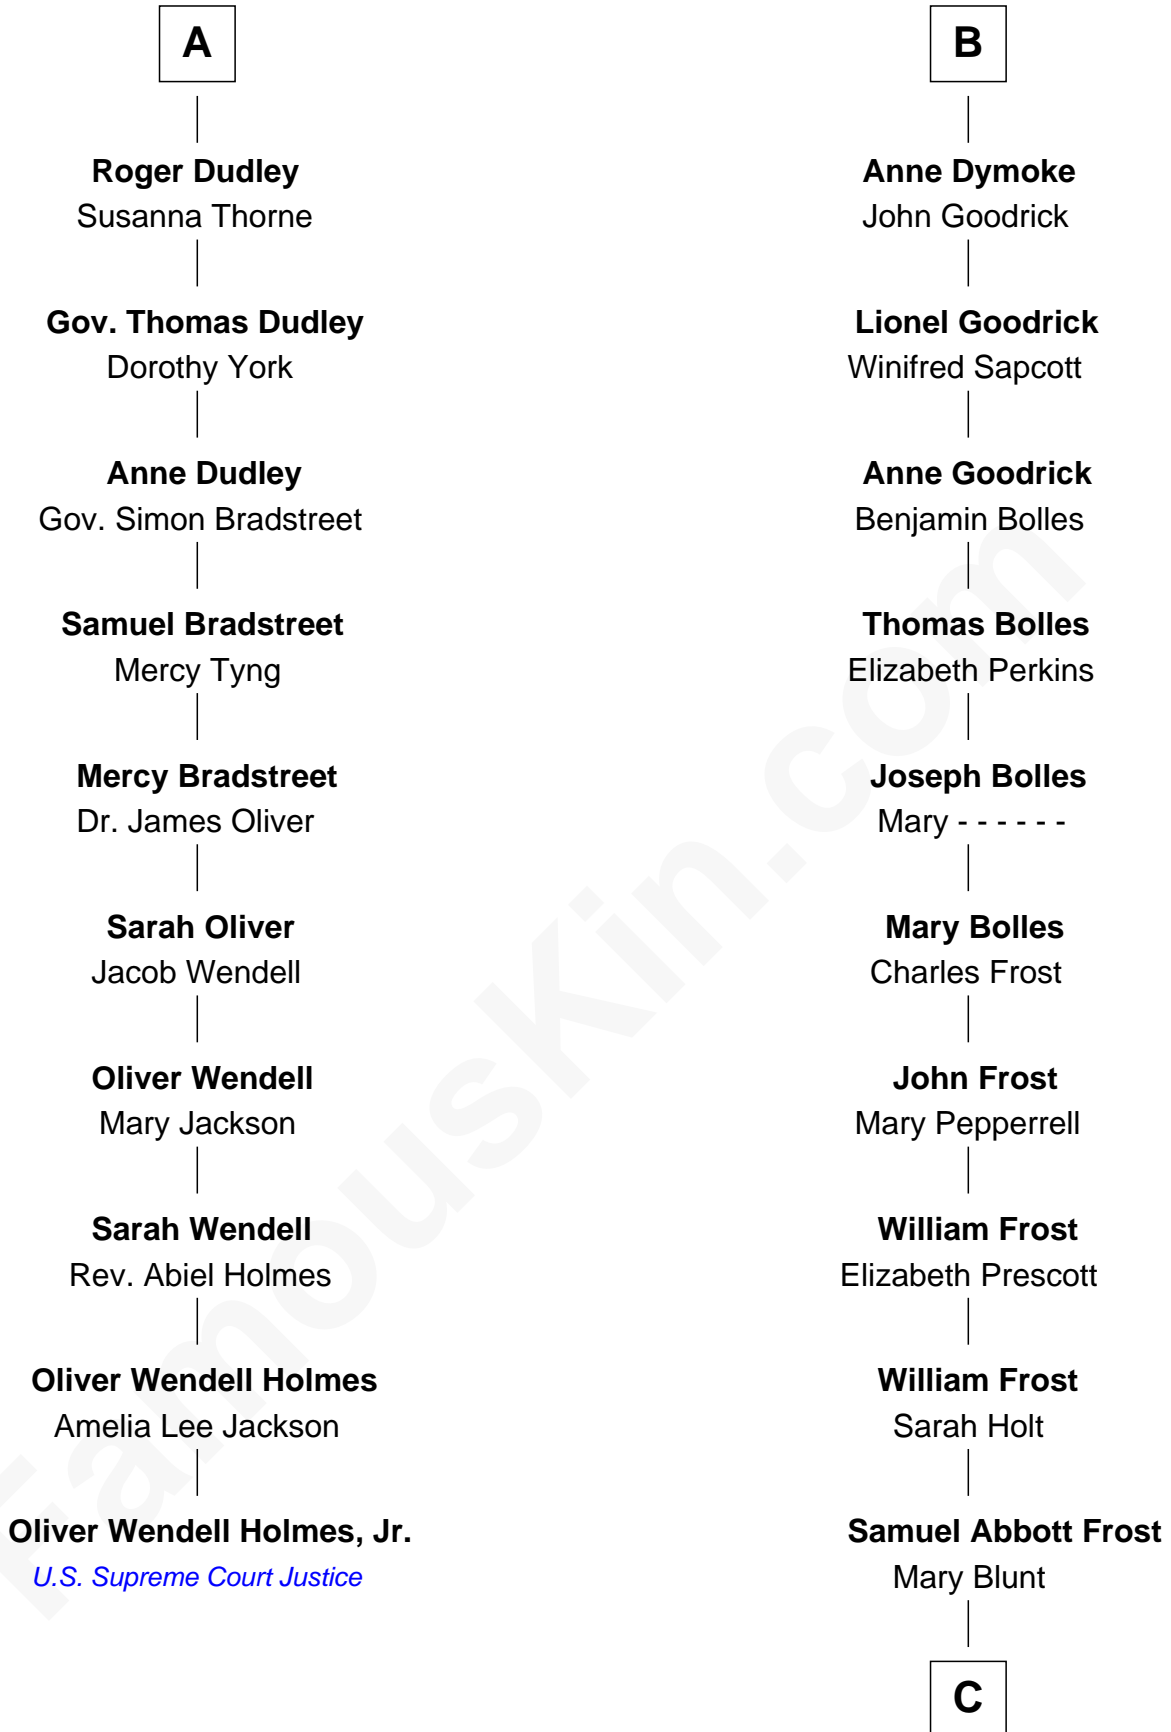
A

Roger Dudley
Susanna Thorne

Gov. Thomas Dudley
Dorothy York

Anne Dudley
Gov. Simon Bradstreet

Samuel Bradstreet
Mercy Tyng

Mercy Bradstreet
Dr. James Oliver

Sarah Oliver
Jacob Wendell

Oliver Wendell
Mary Jackson

Sarah Wendell
Rev. Abiel Holmes

Oliver Wendell Holmes
Amelia Lee Jackson

Oliver Wendell Holmes, Jr.
U.S. Supreme Court Justice

B

Anne Dymoke
John Goodrick

Lionel Goodrick
Winifred Sapcott

Anne Goodrick
Benjamin Bolles

Thomas Bolles
Elizabeth Perkins

Joseph Bolles
Mary - - - - - -

Mary Bolles
Charles Frost

John Frost
Mary Pepperrell

William Frost
Elizabeth Prescott

William Frost
Sarah Holt

Samuel Abbott Frost
Mary Blunt

C

FamousKin.com